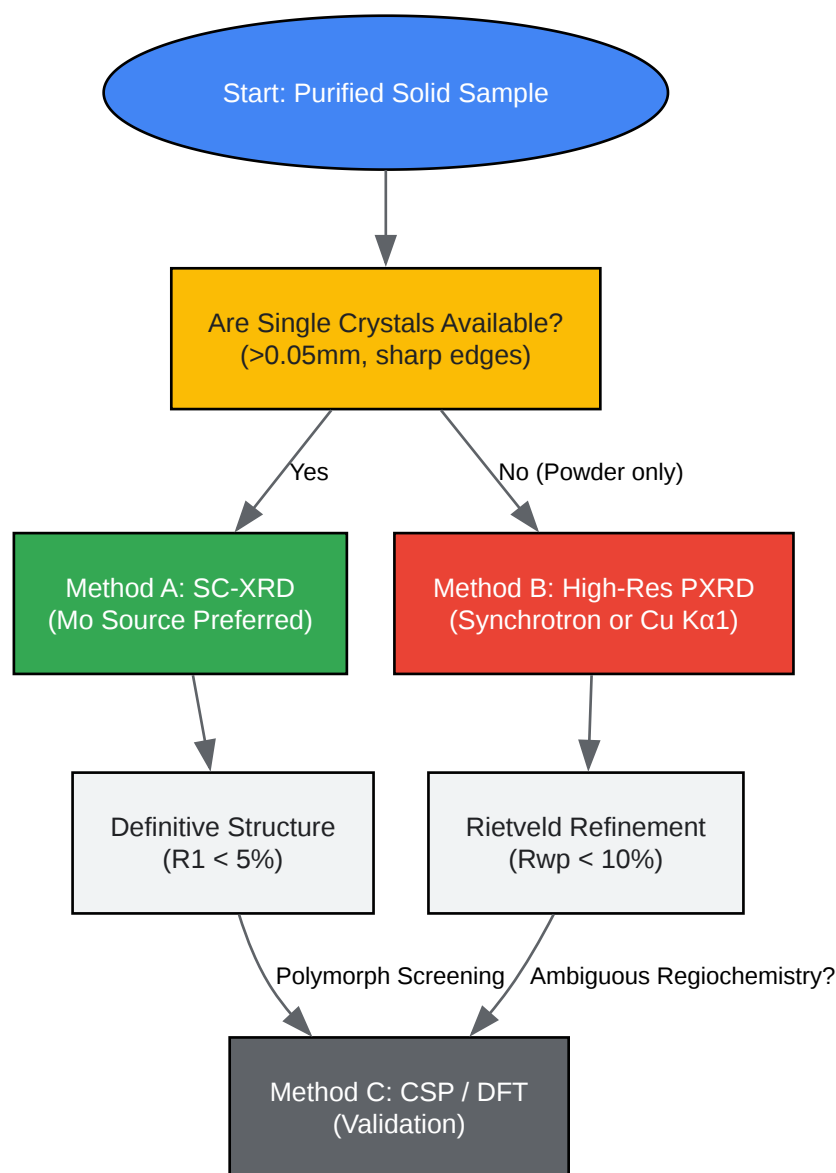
Start: Purified Solid Sample

Are Single Crystals Available?
(>0.05mm, sharp edges)

Yes

No (Powder only)

Method A: SC-XRD
(Mo Source Preferred)

Method B: High-Res PXRD
(Synchrotron or Cu Kα1)

Definitive Structure
(R1 < 5%)

Rietveld Refinement
(Rwp < 10%)

Polymorph Screening

Ambiguous Regiochemistry?

Method C: CSP / DFT
(Validation)